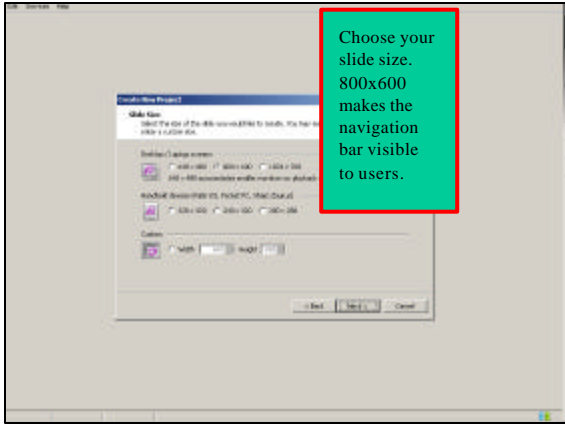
Choose your slide size. 800x600 makes the navigation bar visible to users.

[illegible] Services Help

Create New Project

Slide Size

Select the size of the slide you would like to create. You have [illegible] enter a custom size.

Desktop / Laptop screens

640 x 480 800 x 600 1024 x 768

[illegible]

Handheld devices (Palm OS, Pocket PC, Sharp Zaurus)

320 x 480 240 x 320 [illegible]

Custom

Width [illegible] Height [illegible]

< Back Next > Cancel